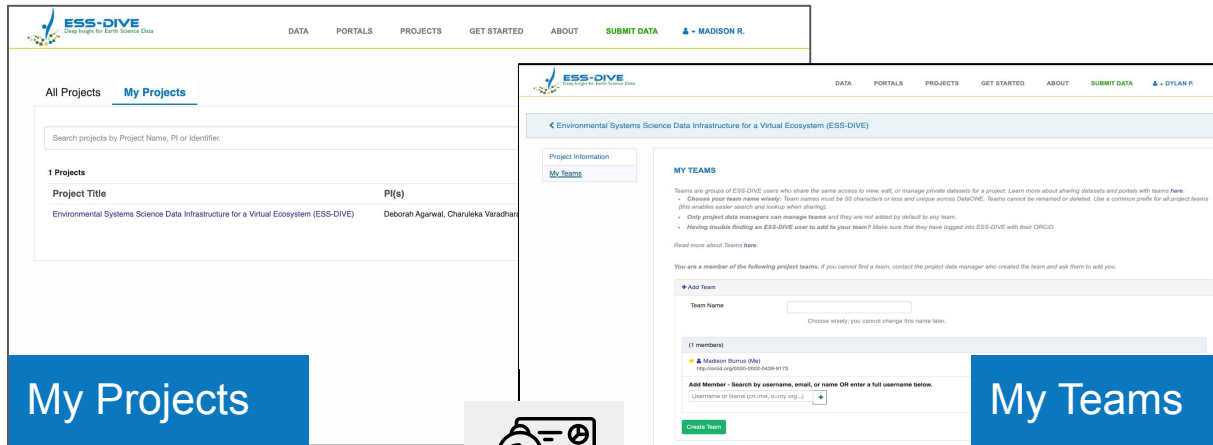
ESS-DIVE
Deep Insight for Earth Science Data

DATA PORTALS PROJECTS GET STARTED ABOUT SUBMIT DATA MADISON R.

All Projects My Projects

Search projects by Project Name, PI or Identifier.

1 Projects

| Project Title | PI(s) |
|---|---|
| Environmental Systems Science Data Infrastructure for a Virtual Ecosystem (ESS-DIVE) | Deborah Agarwal, Charuleka Varadhara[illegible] |

ESS-DIVE
Deep Insight for Earth Science Data

DATA PORTALS PROJECTS GET STARTED ABOUT SUBMIT DATA DYLAN P.

Environmental Systems Science Data Infrastructure for a Virtual Ecosystem (ESS-DIVE)

Project Information
My Teams

MY TEAMS

Teams are groups of ESS-DIVE users who share the same access to view, edit, or manage private datasets for a project. Learn more about sharing datasets and portals with teams here.
• Choose your team name wisely: Team names must be 50 characters or less and unique across DataONE. Teams cannot be renamed or deleted. Use a common prefix for all project teams (this enables easier search and lookup when sharing).
• Only project data managers can manage teams and they are not added by default to any team.
• Having trouble finding an ESS-DIVE user to add to your team? Make sure that they have logged into ESS-DIVE with their ORCiD.

Read more about Teams here.

You are a member of the following project teams. If you cannot find a team, contact the project data manager who created the team and ask them to add you.

+ Add Team

Team Name

Choose wisely; you cannot change this name later.

(1 members)

Madison Burrus (Me)
http://orcid.org/0000-0002-0439-9173

Add Member - Search by username, email, or name OR enter a full username below.

Username or Name (orcid, dummy org...)

Create Team

My Projects

My Teams